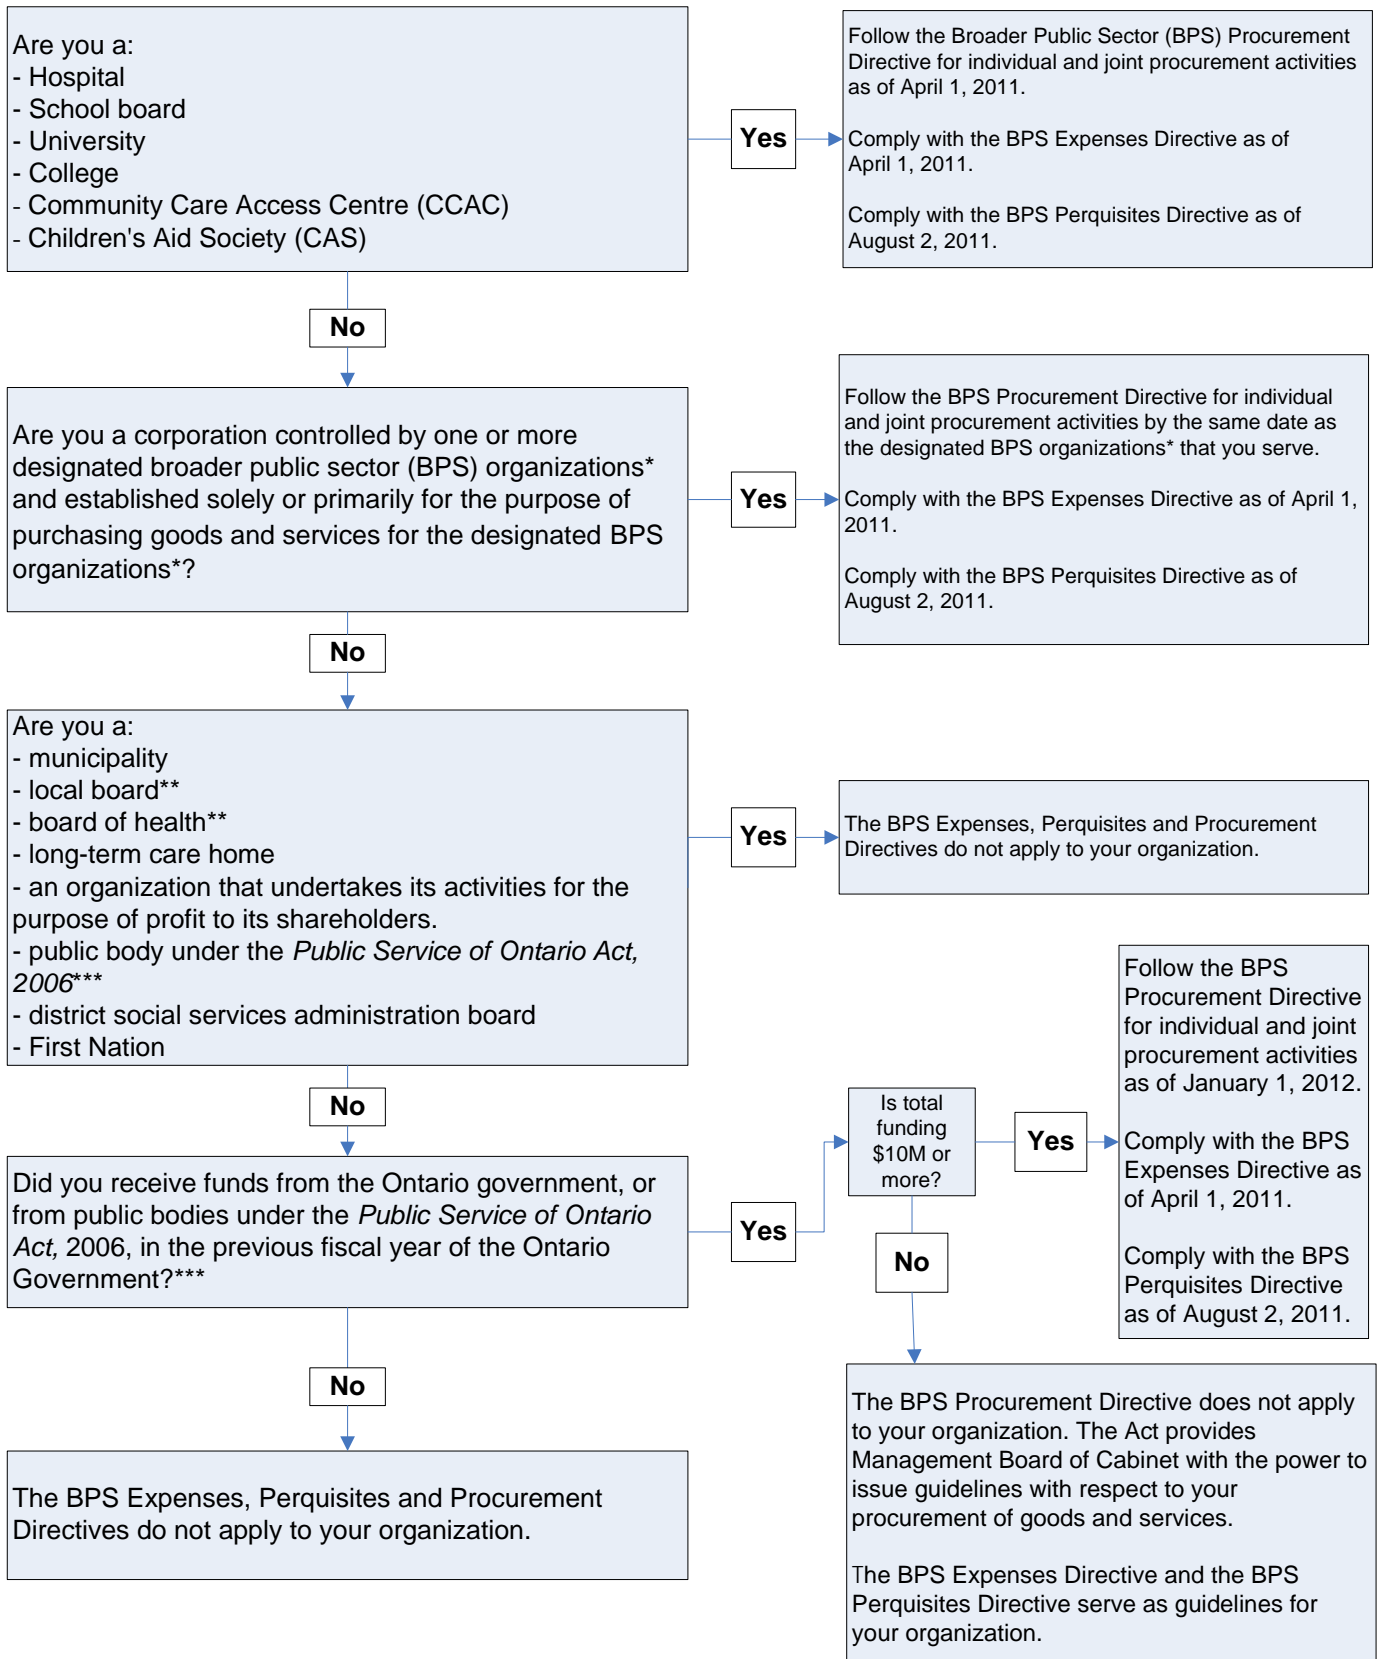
Are you a:
- Hospital
- School board
- University
- College
- Community Care Access Centre (CCAC)
- Children's Aid Society (CAS)

Yes

Follow the Broader Public Sector (BPS) Procurement Directive for individual and joint procurement activities as of April 1, 2011.

Comply with the BPS Expenses Directive as of April 1, 2011.

Comply with the BPS Perquisites Directive as of August 2, 2011.

No

Are you a corporation controlled by one or more designated broader public sector (BPS) organizations* and established solely or primarily for the purpose of purchasing goods and services for the designated BPS organizations*?

Yes

Follow the BPS Procurement Directive for individual and joint procurement activities by the same date as the designated BPS organizations* that you serve.

Comply with the BPS Expenses Directive as of April 1, 2011.

Comply with the BPS Perquisites Directive as of August 2, 2011.

No

Are you a:
- municipality
- local board**
- board of health**
- long-term care home
- an organization that undertakes its activities for the purpose of profit to its shareholders.
- public body under the *Public Service of Ontario Act, 2006****
- district social services administration board
- First Nation

Yes

The BPS Expenses, Perquisites and Procurement Directives do not apply to your organization.

No

Did you receive funds from the Ontario government, or from public bodies under the *Public Service of Ontario Act,* 2006, in the previous fiscal year of the Ontario Government?***

Yes

Is total funding \$10M or more?

Yes

Follow the BPS Procurement Directive for individual and joint procurement activities as of January 1, 2012.

Comply with the BPS Expenses Directive as of April 1, 2011.

Comply with the BPS Perquisites Directive as of August 2, 2011.

No

The BPS Procurement Directive does not apply to your organization. The Act provides Management Board of Cabinet with the power to issue guidelines with respect to your procurement of goods and services.

The BPS Expenses Directive and the BPS Perquisites Directive serve as guidelines for your organization.

No

The BPS Expenses, Perquisites and Procurement Directives do not apply to your organization.